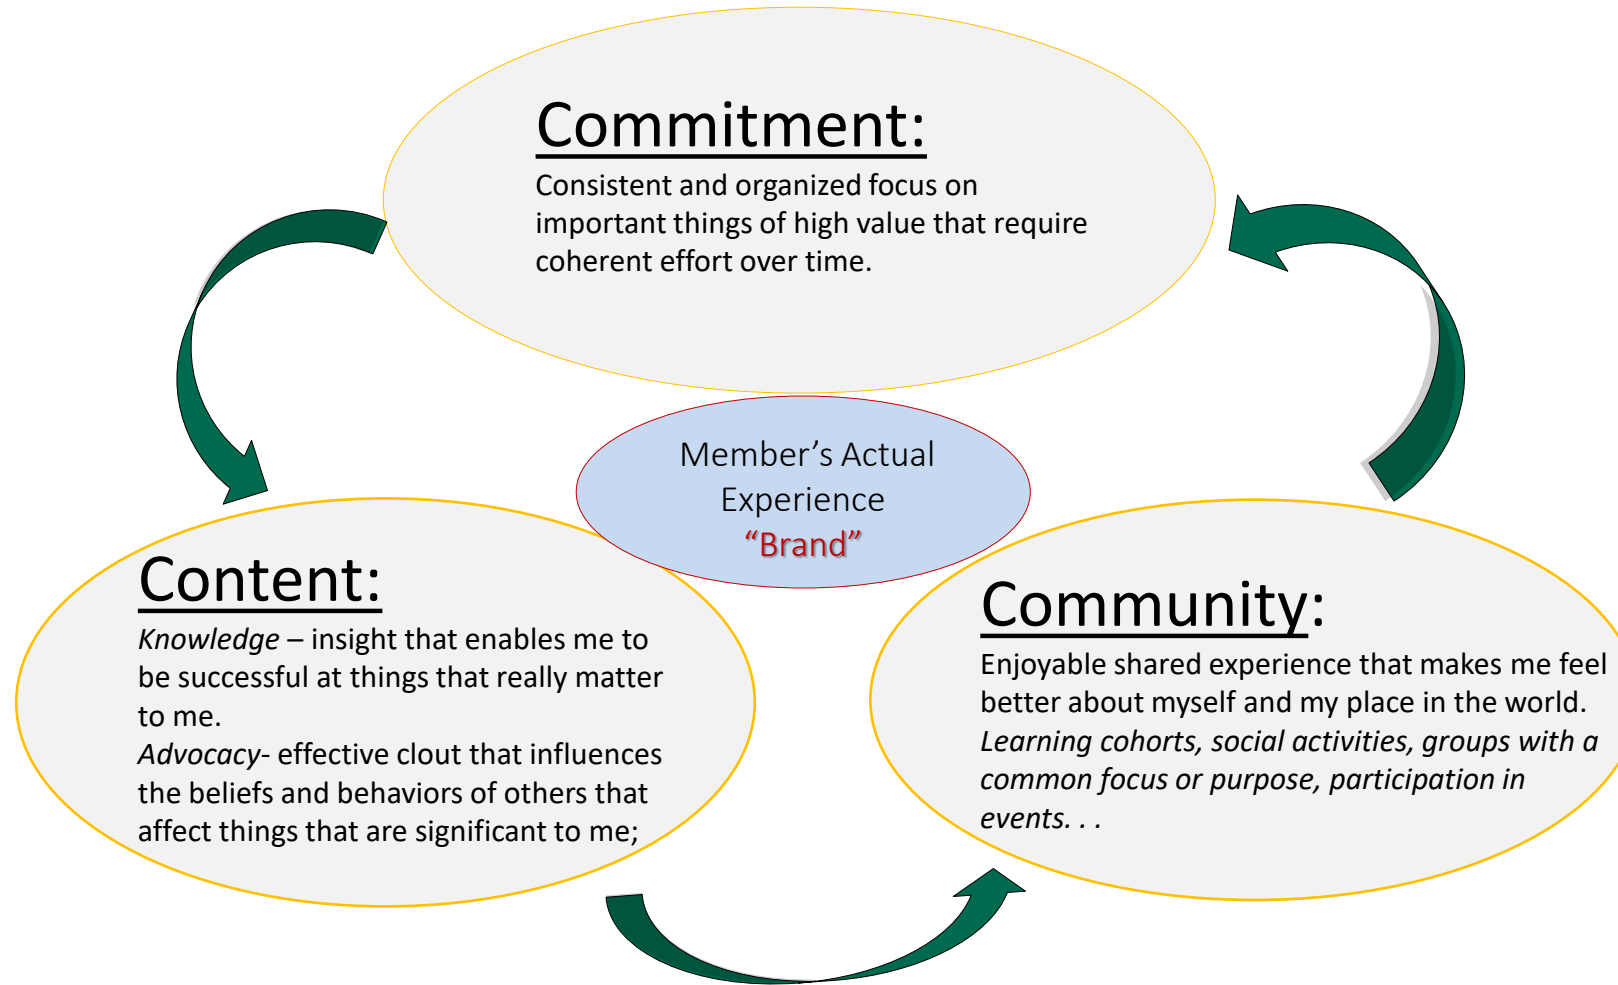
Commitment:
Consistent and organized focus on important things of high value that require coherent effort over time.

Member's Actual Experience
"Brand"

Content:
*Knowledge* – insight that enables me to be successful at things that really matter to me.
*Advocacy*- effective clout that influences the beliefs and behaviors of others that affect things that are significant to me;

Community:
Enjoyable shared experience that makes me feel better about myself and my place in the world.
*Learning cohorts, social activities, groups with a common focus or purpose, participation in events. . .*